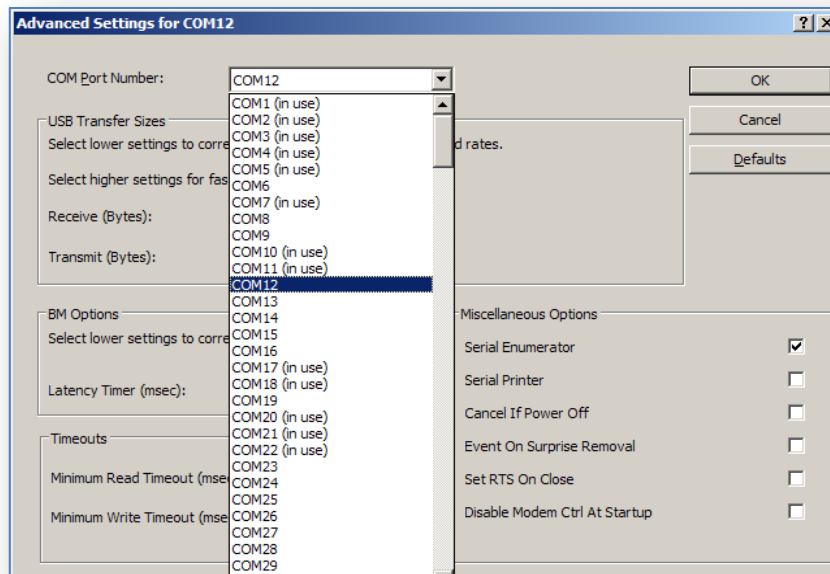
Advanced Settings for COM12

?

X

COM Port Number:

COM12

OK

Cancel

Defaults

USB Transfer Sizes

Select lower settings to corre

d rates.

Select higher settings for fas

Receive (Bytes):

Transmit (Bytes):

COM1 (in use)
COM2 (in use)
COM3 (in use)
COM4 (in use)
COM5 (in use)
COM6
COM7 (in use)
COM8
COM9
COM10 (in use)
COM11 (in use)
COM12
COM13
COM14
COM15
COM16
COM17 (in use)
COM18 (in use)
COM19
COM20 (in use)
COM21 (in use)
COM22 (in use)
COM23
COM24
COM25
COM26
COM27
COM28
COM29

BM Options

Select lower settings to corre

Latency Timer (msec):

Timeouts

Minimum Read Timeout (mse

Minimum Write Timeout (mse

Miscellaneous Options

Serial Enumerator

Serial Printer

Cancel If Power Off

Event On Surprise Removal

Set RTS On Close

Disable Modem Ctrl At Startup